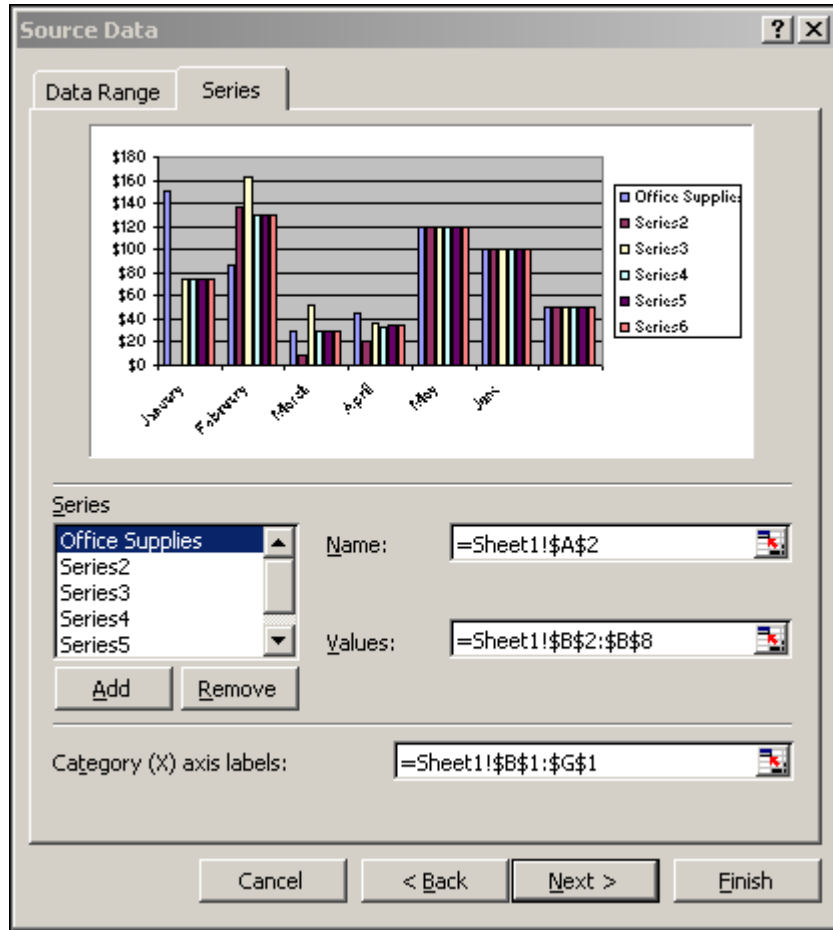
Source Data

?

X

Data Range

Series

$180
$160
$140
$120
$100
$80
$60
$40
$20
$0

January
February
March
April
May
June

Office Supplie
Series2
Series3
Series4
Series5
Series6

Series

Office Supplies
Series2
Series3
Series4
Series5

Name: =Sheet1!$A$2

Values: =Sheet1!$B$2:$B$8

Add

Remove

Category (X) axis labels: =Sheet1!$B$1:$G$1

Cancel

< Back

Next >

Finish